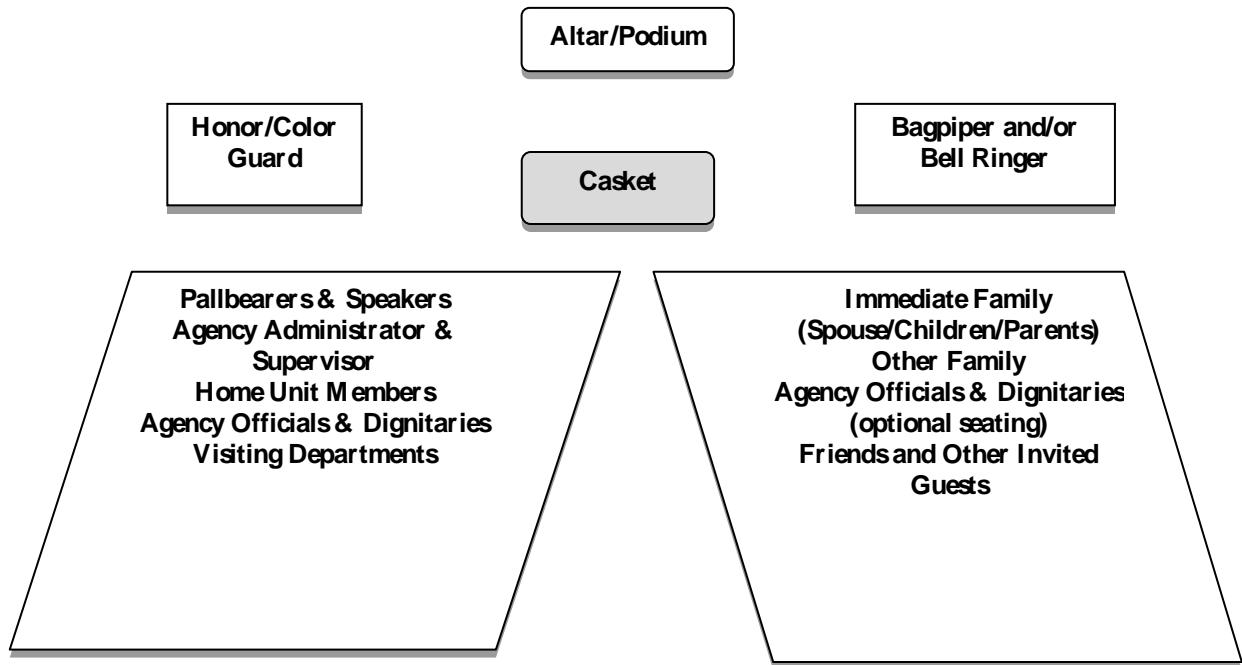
Altar/Podium

Honor/Color Guard

Casket

Bagpiper and/or Bell Ringer

Pallbearers & Speakers
Agency Administrator & Supervisor
Home Unit Members
Agency Officials & Dignitaries
Visiting Departments

Immediate Family
(Spouse/Children/Parents)
Other Family
Agency Officials & Dignitaries
(optional seating)
Friends and Other Invited Guests